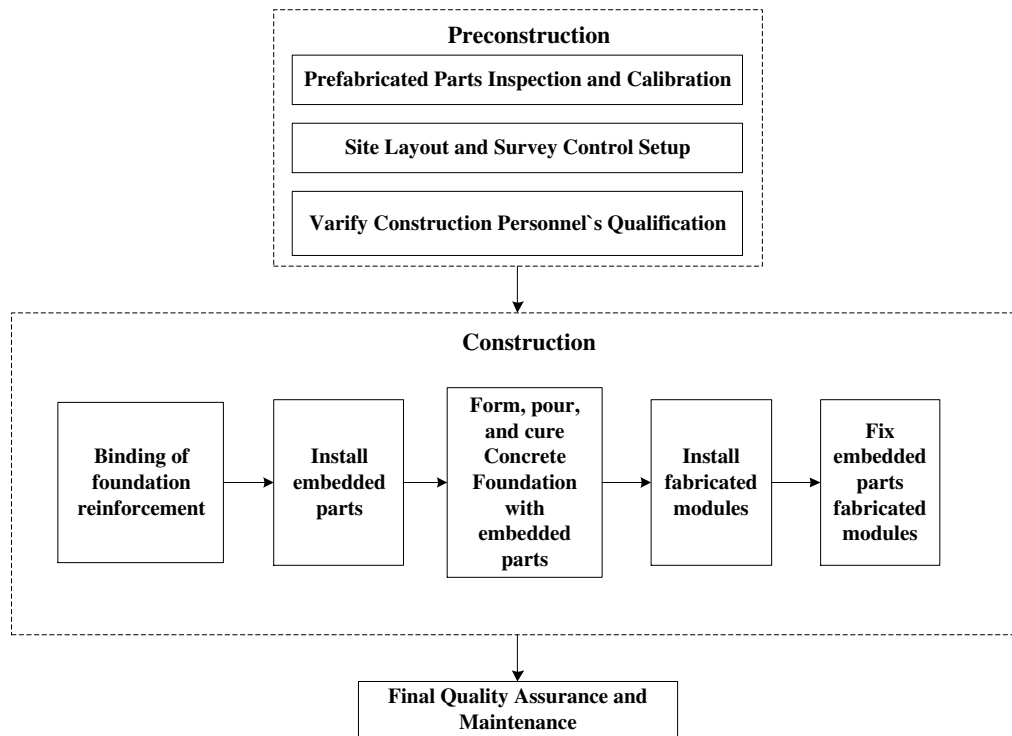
Preconstruction

Prefabricated Parts Inspection and Calibration

Site Layout and Survey Control Setup

Varify Construction Personnel`s Qualification

Construction

Binding of foundation reinforcement

Install embedded parts

Form, pour, and cure Concrete Foundation with embedded parts

Install fabricated modules

Fix embedded parts fabricated modules

Final Quality Assurance and Maintenance